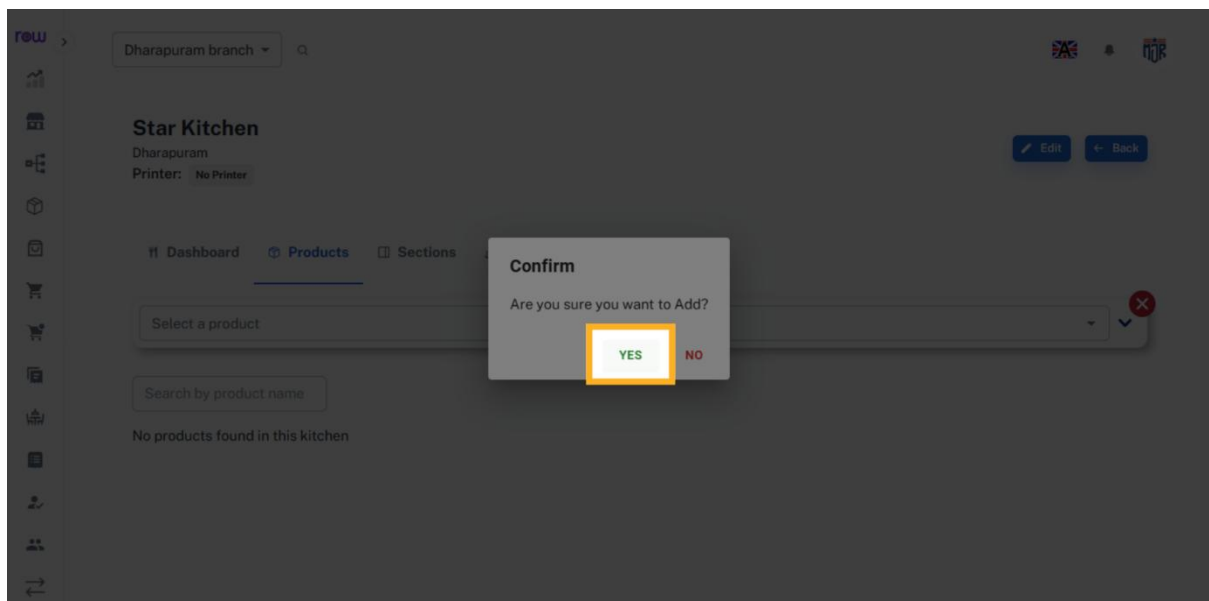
rew

Dharapuram branch

Star Kitchen
Dharapuram
Printer: No Printer

Edit
← Back

Dashboard
Products
Sections

Select a product

Search by product name

No products found in this kitchen

Confirm
Are you sure you want to Add?
YES
NO